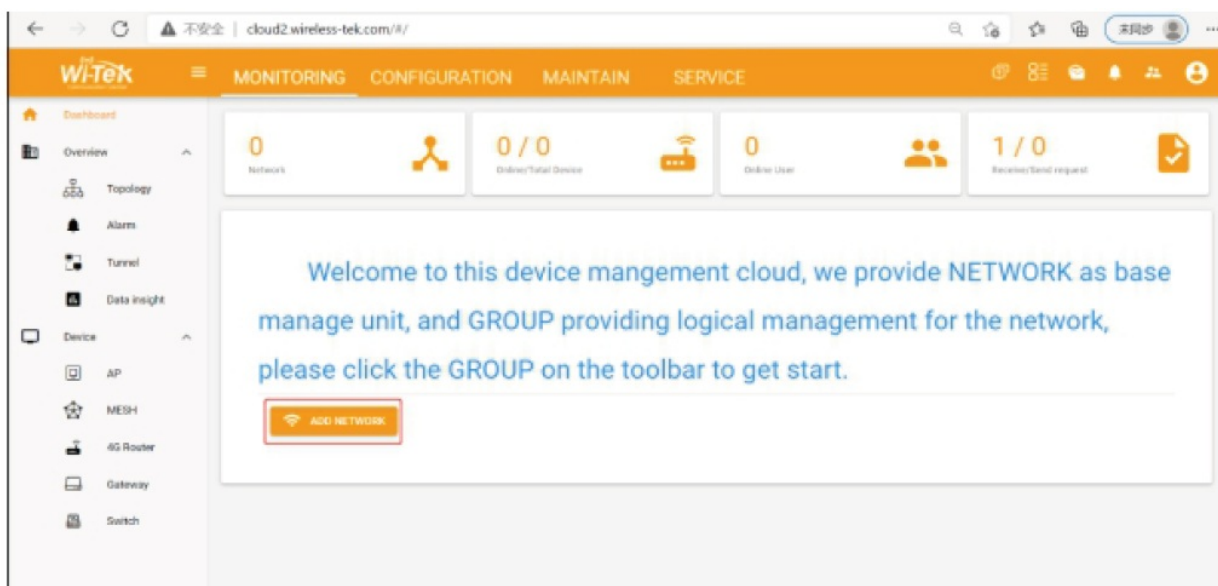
不安全 | cloud2.wireless-tek.com/#/

未同步

Wi-Tek

MONITORING CONFIGURATION MAINTAIN SERVICE

Dashboard

Overview

Topology

Alarm

Tunnel

Data insight

Device

AP

MESH

4G Router

Gateway

Switch

0
Network

0 / 0
Online/Total Device

0
Online User

1 / 0
Receive/Send request

Welcome to this device mangement cloud, we provide NETWORK as base manage unit, and GROUP providing logical management for the network, please click the GROUP on the toolbar to get start.

ADD NETWORK